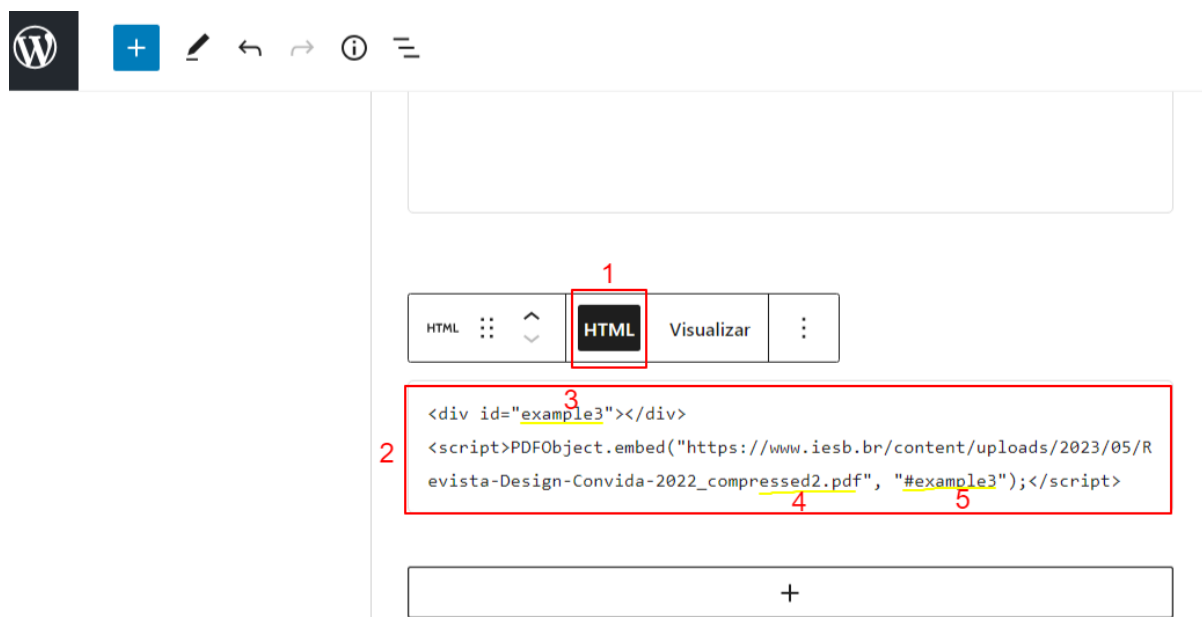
1

HTML HTML Visualizar

3

<div id="example3"></div>

2

<script>PDFObject.embed("https://www.iesb.br/content/uploads/2023/05/Revista-Design-Convida-2022_compressed2.pdf", "#example3");</script>

4 5

+